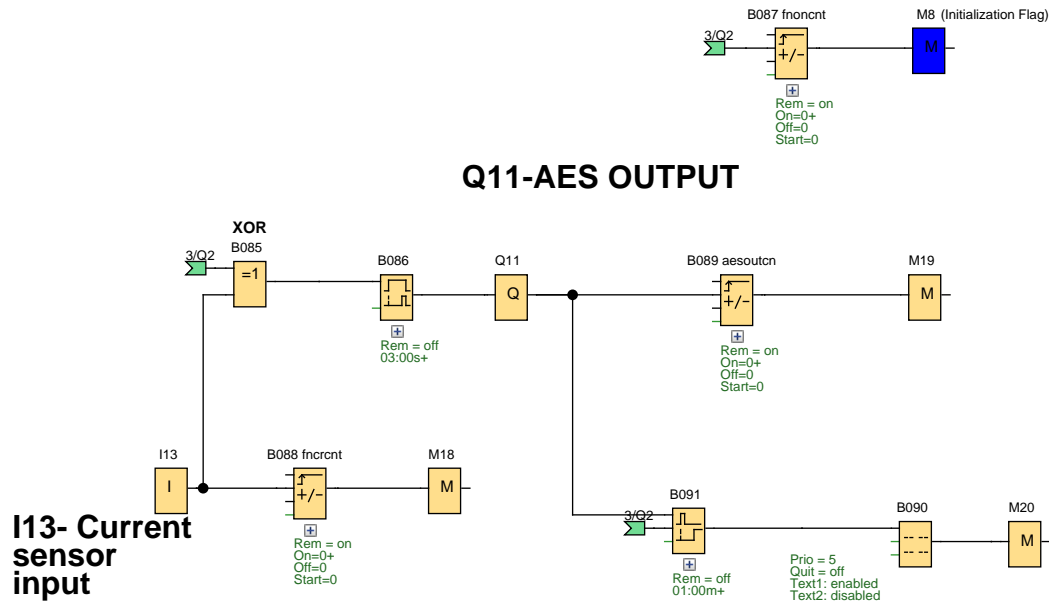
3/Q2

B087 fnoncnt

+/-

Rem = on
On=0+
Off=0
Start=0

M8 (Initialization Flag)

M

Q11-AES OUTPUT

XOR
B085
3/Q2
=1

B086

Rem = off
03:00s+

Q11
Q

B089 aesoutcn
+/-
Rem = on
On=0+
Off=0
Start=0

M19
M

I13
I

B088 fncrcnt
+/-
Rem = on
On=0+
Off=0
Start=0

M18
M

I13- Current sensor input

3/Q2
B091
Rem = off
01:00m+

Prio = 5
Quit = off
Text1: enabled
Text2: disabled

B090

M20
M